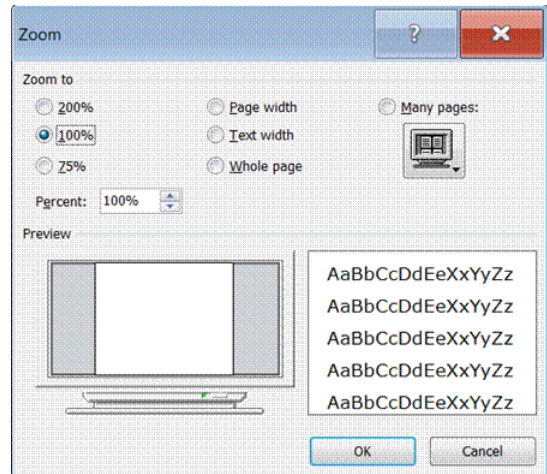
Zoom

?

Zoom to

200%

100%

75%

Page width

Text width

Whole page

Many pages:

Percent: 100%

Preview

AaBbCcDdEeXxYyZz
AaBbCcDdEeXxYyZz
AaBbCcDdEeXxYyZz
AaBbCcDdEeXxYyZz
AaBbCcDdEeXxYyZz

OK

Cancel